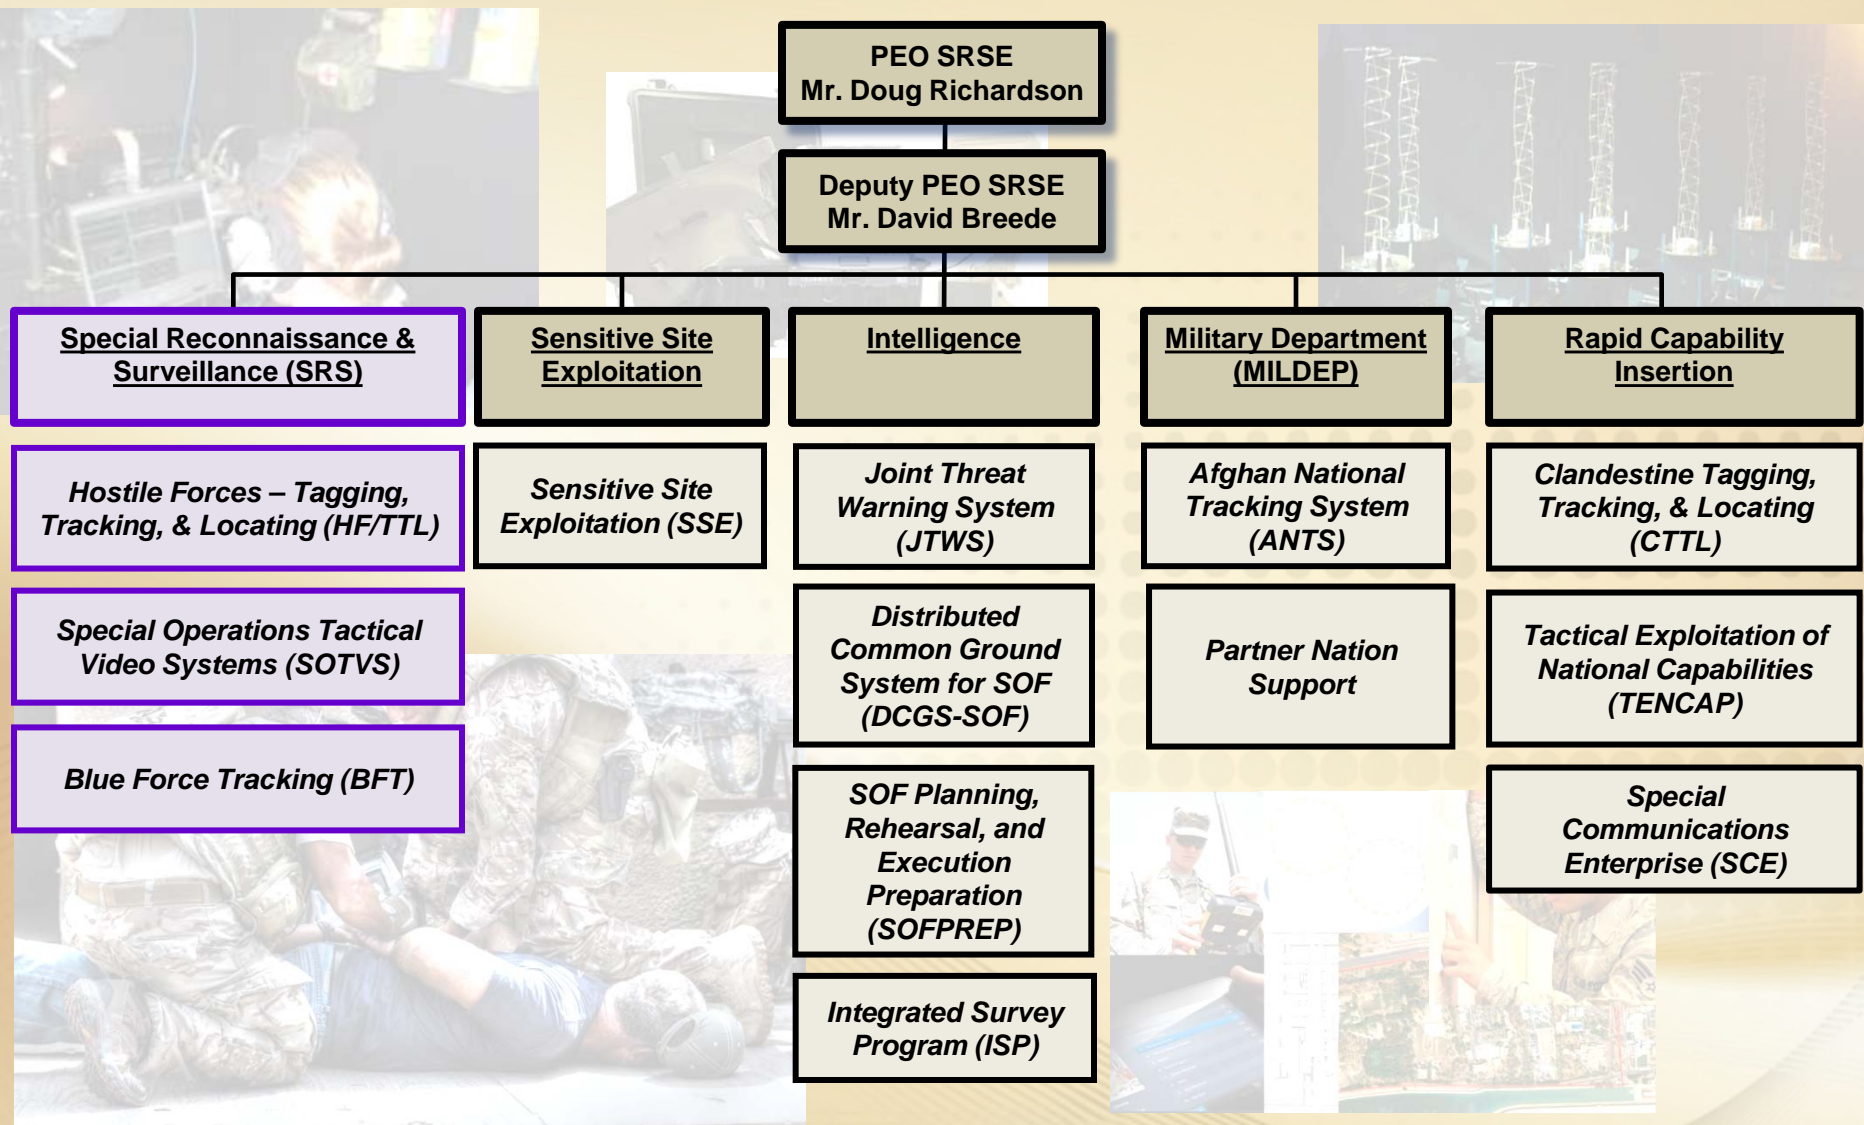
PEO SRSE
Mr. Doug Richardson

Deputy PEO SRSE
Mr. David Breede

Special Reconnaissance & Surveillance (SRS)

Hostile Forces – Tagging, Tracking, & Locating (HF/TTL)

Special Operations Tactical Video Systems (SOTVS)

Blue Force Tracking (BFT)

Sensitive Site Exploitation

Sensitive Site Exploitation (SSE)

Intelligence

Joint Threat Warning System (JTWS)

Distributed Common Ground System for SOF (DCGS-SOF)

SOF Planning, Rehearsal, and Execution Preparation (SOFPREP)

Integrated Survey Program (ISP)

Military Department (MILDEP)

Afghan National Tracking System (ANTS)

Partner Nation Support

Rapid Capability Insertion

Clandestine Tagging, Tracking, & Locating (CTTL)

Tactical Exploitation of National Capabilities (TENCAP)

Special Communications Enterprise (SCE)